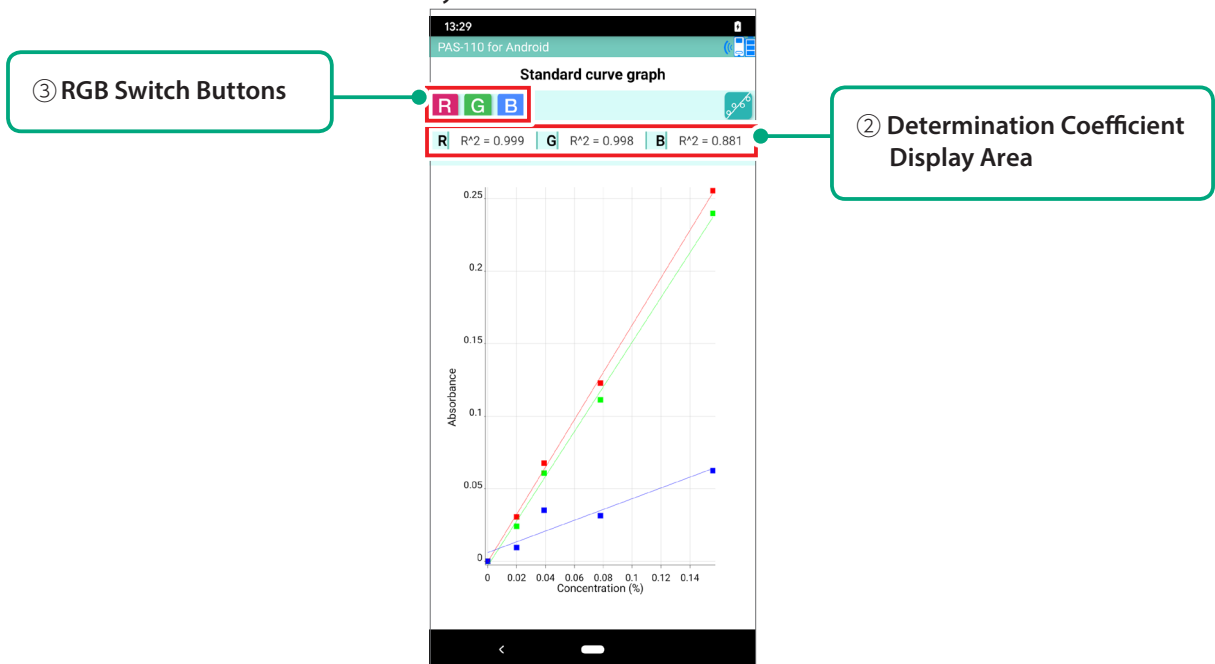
13:29

PAS-110 for Android

Standard curve graph

③ RGB Switch Buttons

R G B

② Determination Coefficient Display Area

R R^2 = 0.999 G R^2 = 0.998 B R^2 = 0.881

0.25

0.2

0.15

0.1

0.05

0

Absorbance

0 0.02 0.04 0.06 0.08 0.1 0.12 0.14

Concentration (%)

<